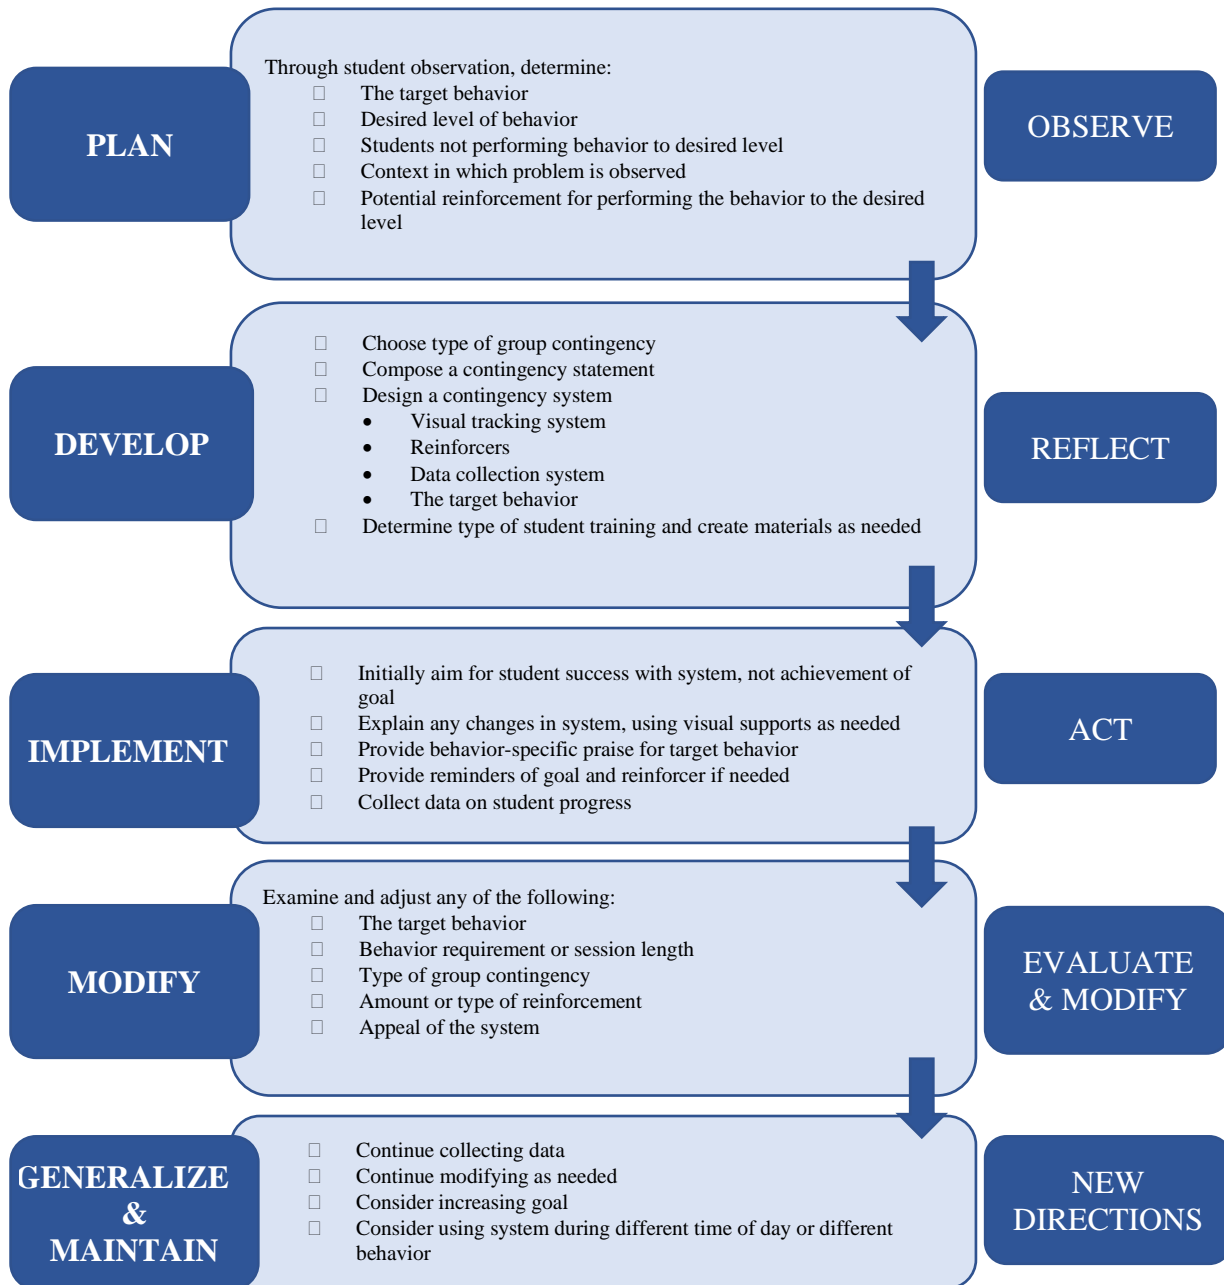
PLAN

Through student observation, determine:
- The target behavior
- Desired level of behavior
- Students not performing behavior to desired level
- Context in which problem is observed
- Potential reinforcement for performing the behavior to the desired level

OBSERVE

DEVELOP

- Choose type of group contingency
- Compose a contingency statement
- Design a contingency system
  - Visual tracking system
  - Reinforcers
  - Data collection system
  - The target behavior
- Determine type of student training and create materials as needed

REFLECT

IMPLEMENT

- Initially aim for student success with system, not achievement of goal
- Explain any changes in system, using visual supports as needed
- Provide behavior-specific praise for target behavior
- Provide reminders of goal and reinforcer if needed
- Collect data on student progress

ACT

MODIFY

Examine and adjust any of the following:
- The target behavior
- Behavior requirement or session length
- Type of group contingency
- Amount or type of reinforcement
- Appeal of the system

EVALUATE & MODIFY

GENERALIZE & MAINTAIN

- Continue collecting data
- Continue modifying as needed
- Consider increasing goal
- Consider using system during different time of day or different behavior

NEW DIRECTIONS